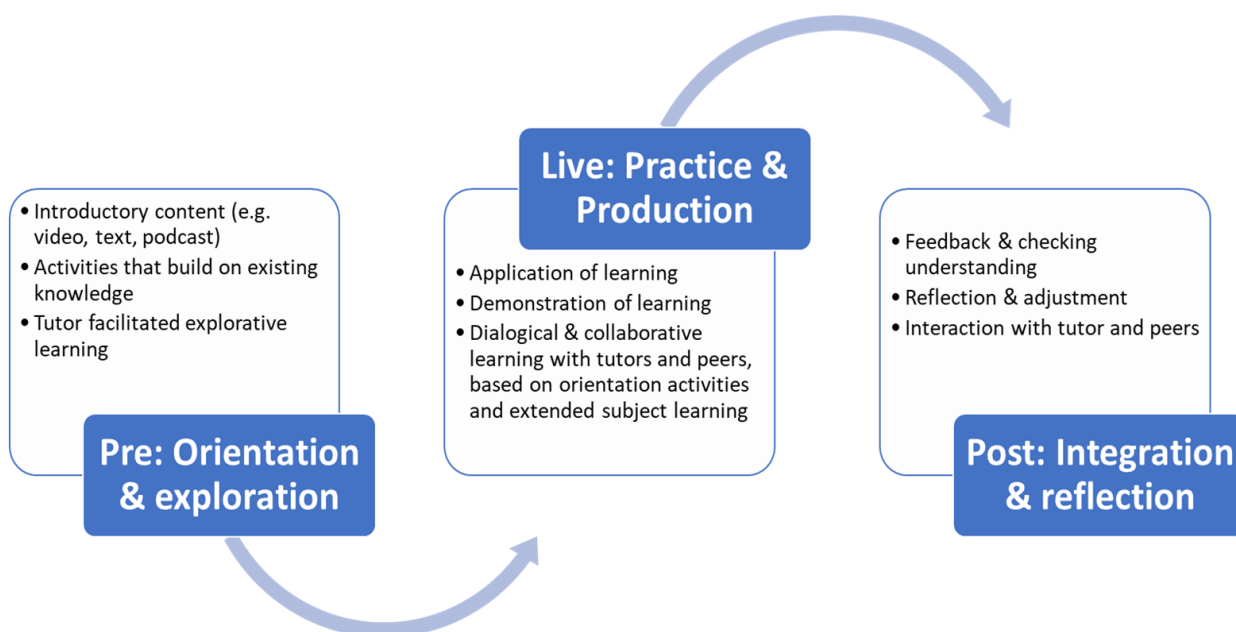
- Introductory content (e.g. video, text, podcast)
- Activities that build on existing knowledge
- Tutor facilitated explorative learning

Pre: Orientation & exploration

Live: Practice & Production

- Application of learning
- Demonstration of learning
- Dialogical & collaborative learning with tutors and peers, based on orientation activities and extended subject learning

- Feedback & checking understanding
- Reflection & adjustment
- Interaction with tutor and peers

Post: Integration & reflection